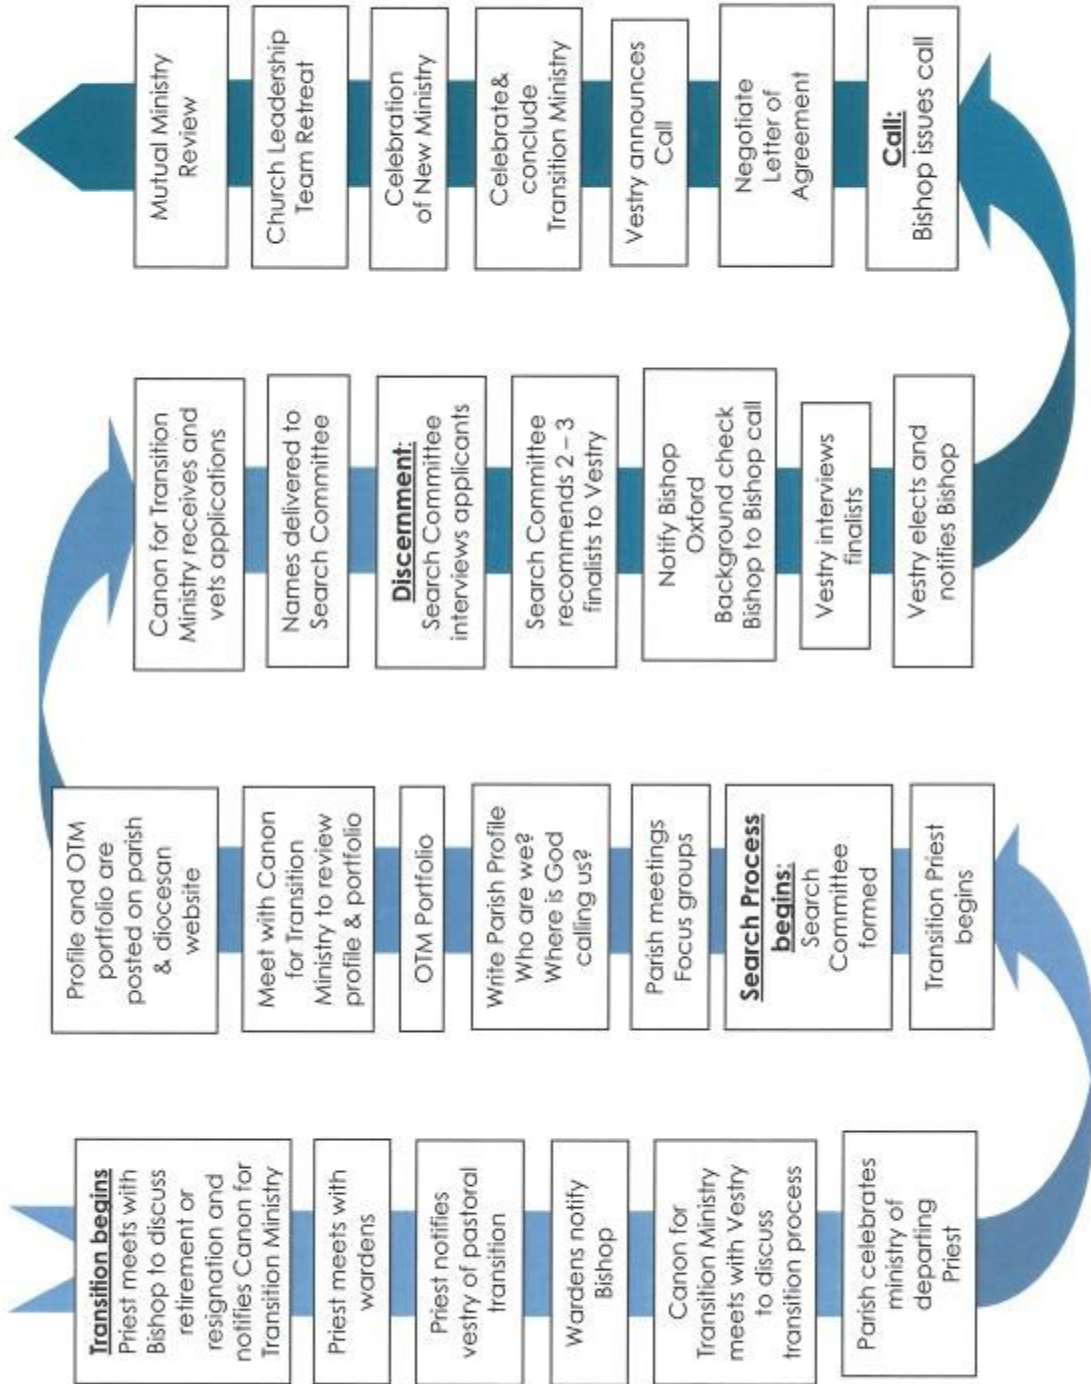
Transition begins
Priest meets with Bishop to discuss retirement or resignation and notifies Canon for Transition Ministry

Priest meets with wardens

Priest notifies vestry of pastoral transition

Wardens notify Bishop

Canon for Transition Ministry meets with Vestry to discuss transition process

Parish celebrates ministry of departing Priest

Transition Priest begins

Search Process begins: Search Committee formed

Parish meetings Focus groups

Write Parish Profile Who are we? Where is God calling us?

OTM Portfolio

Meet with Canon for Transition Ministry to review profile & portfolio

Profile and OTM portfolio are posted on parish & diocesan website

Canon for Transition Ministry receives and vets applications

Names delivered to Search Committee

Discernment: Search Committee interviews applicants

Search Committee recommends 2 – 3 finalists to Vestry

Notify Bishop Oxford Background check Bishop to Bishop call

Vestry interviews finalists

Vestry elects and notifies Bishop

Call: Bishop issues call

Negotiate Letter of Agreement

Vestry announces Call

Celebrate& conclude Transition Ministry

Celebration of New Ministry

Church Leadership Team Retreat

Mutual Ministry Review